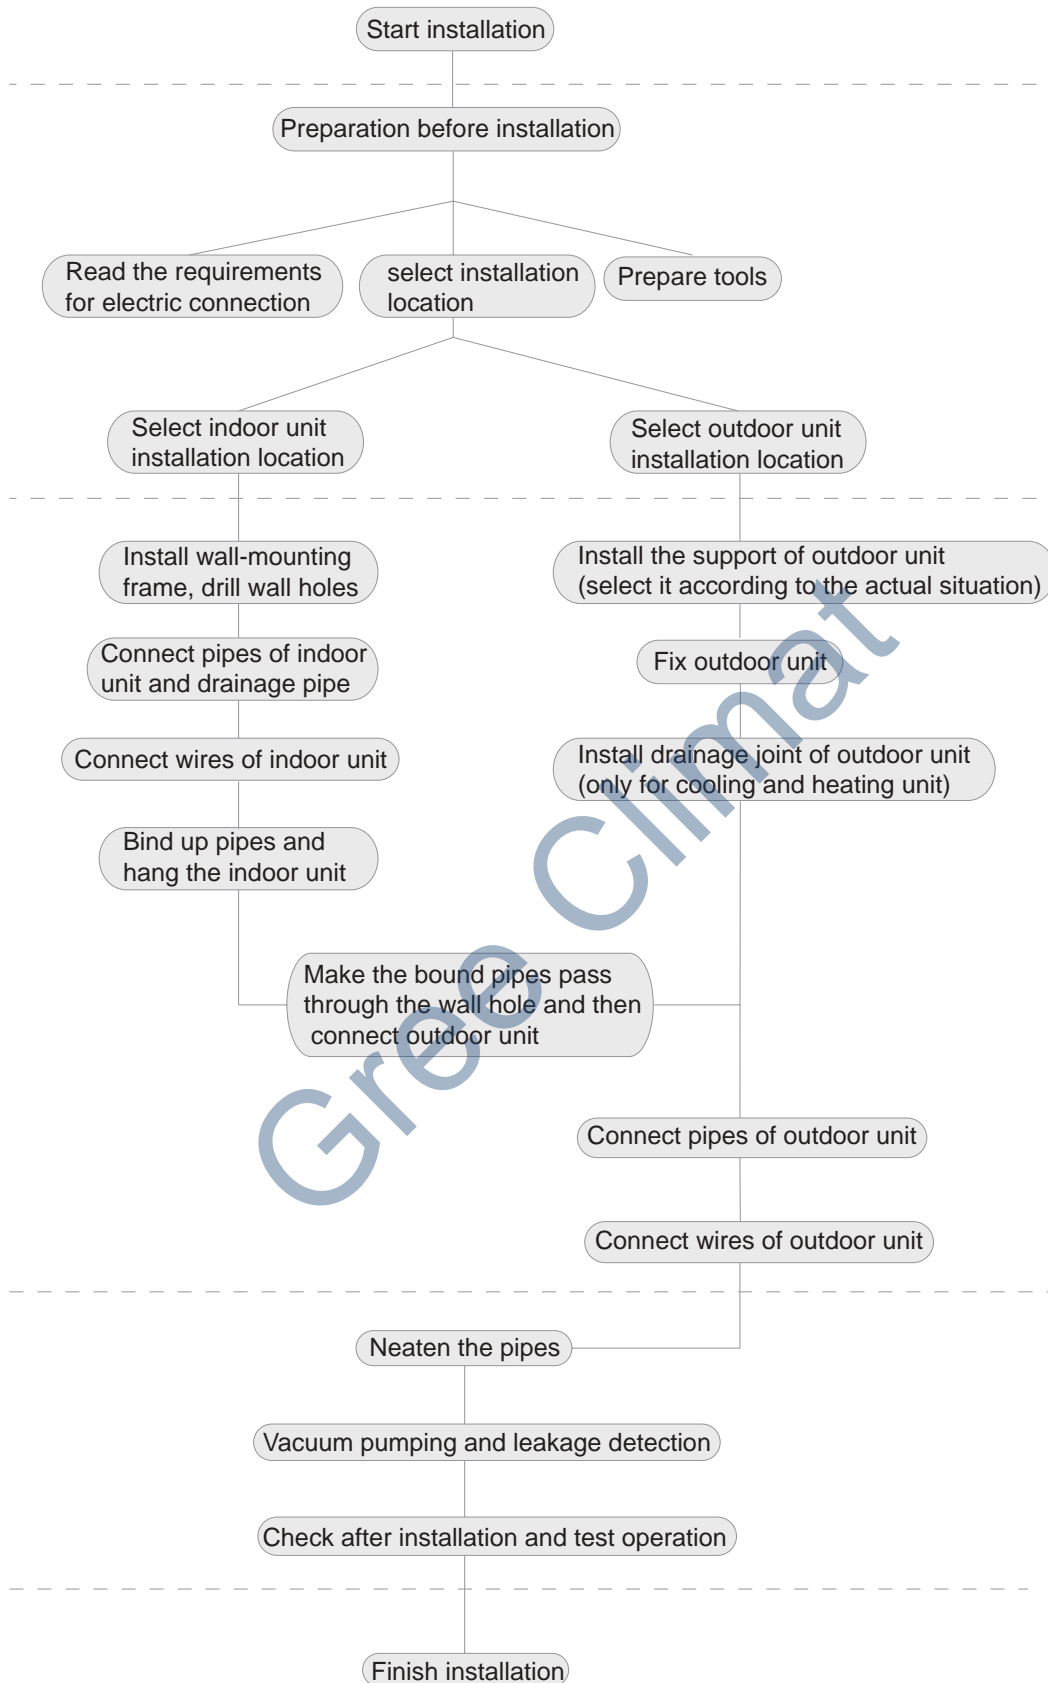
Start installation

Preparation before installation

Read the requirements for electric connection

select installation location

Prepare tools

Select indoor unit installation location

Select outdoor unit installation location

Install wall-mounting frame, drill wall holes

Install the support of outdoor unit (select it according to the actual situation)

Connect pipes of indoor unit and drainage pipe

Fix outdoor unit

Connect wires of indoor unit

Install drainage joint of outdoor unit (only for cooling and heating unit)

Bind up pipes and hang the indoor unit

Make the bound pipes pass through the wall hole and then connect outdoor unit

Connect pipes of outdoor unit

Connect wires of outdoor unit

Neaten the pipes

Vacuum pumping and leakage detection

Check after installation and test operation

Finish installation

Gree Climat